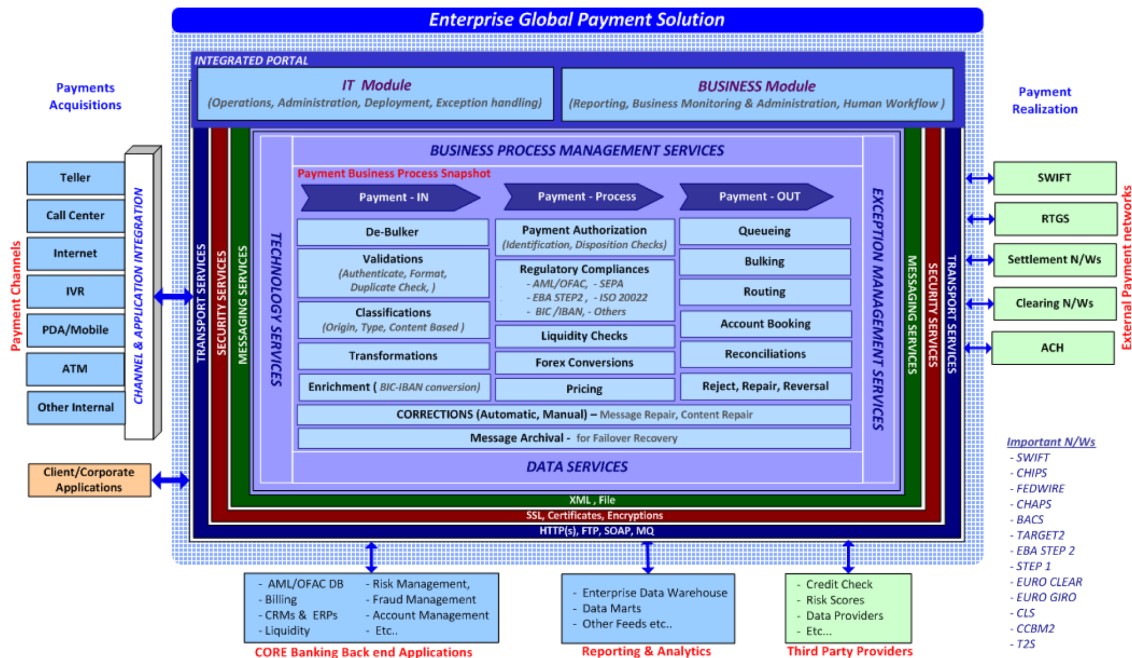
Enterprise Global Payment Solution

INTEGRATED PORTAL

IT Module
(Operations, Administration, Deployment, Exception handling)

BUSINESS Module
(Reporting, Business Monitoring & Administration, Human Workflow )

Payments Acquisitions

Payment Realization

Payment Channels

Teller
Call Center
Internet
IVR
PDA/Mobile
ATM
Other Internal

CHANNEL & APPLICATION INTEGRATION

Client/Corporate Applications

TRANSPORT SERVICES
SECURITY SERVICES
MESSAGING SERVICES
TECHNOLOGY SERVICES

BUSINESS PROCESS MANAGEMENT SERVICES

Payment Business Process Snapshot

Payment - IN
Payment - Process
Payment - OUT

De-Bulker
Validations
(Authenticate, Format, Duplicate Check, )
Classifications
(Origin, Type, Content Based )
Transformations
Enrichment ( BIC-IBAN conversion)

Payment Authorization
(Identification, Disposition Checks)
Regulatory Compliances
- AML/OFAC, - SEPA
- EBA STEP2 , - ISO 20022
- BIC /IBAN, - Others
Liquidity Checks
Forex Conversions
Pricing

Queueing
Bulking
Routing
Account Booking
Reconciliations
Reject, Repair, Reversal

CORRECTIONS (Automatic, Manual) – Message Repair, Content Repair
Message Archival - for Failover Recovery

DATA SERVICES

EXCEPTION MANAGEMENT SERVICES
MESSAGING SERVICES
SECURITY SERVICES
TRANSPORT SERVICES

XML , File
SSL, Certificates, Encryptions
HTTP(s), FTP, SOAP, MQ

SWIFT
RTGS
Settlement N/Ws
Clearing N/Ws
ACH

External Payment networks

Important N/Ws
- SWIFT
- CHIPS
- FEDWIRE
- CHAPS
- BACS
- TARGET2
- EBA STEP 2
- STEP 1
- EURO CLEAR
- EURO GIRO
- CLS
- CCBM2
- T2S

- AML/OFAC DB
- Billing
- CRMs & ERPs
- Liquidity
- Risk Management,
- Fraud Management
- Account Management
- Etc..
CORE Banking Back end Applications

- Enterprise Data Warehouse
- Data Marts
- Other Feeds etc..
Reporting & Analytics

- Credit Check
- Risk Scores
- Data Providers
- Etc...
Third Party Providers